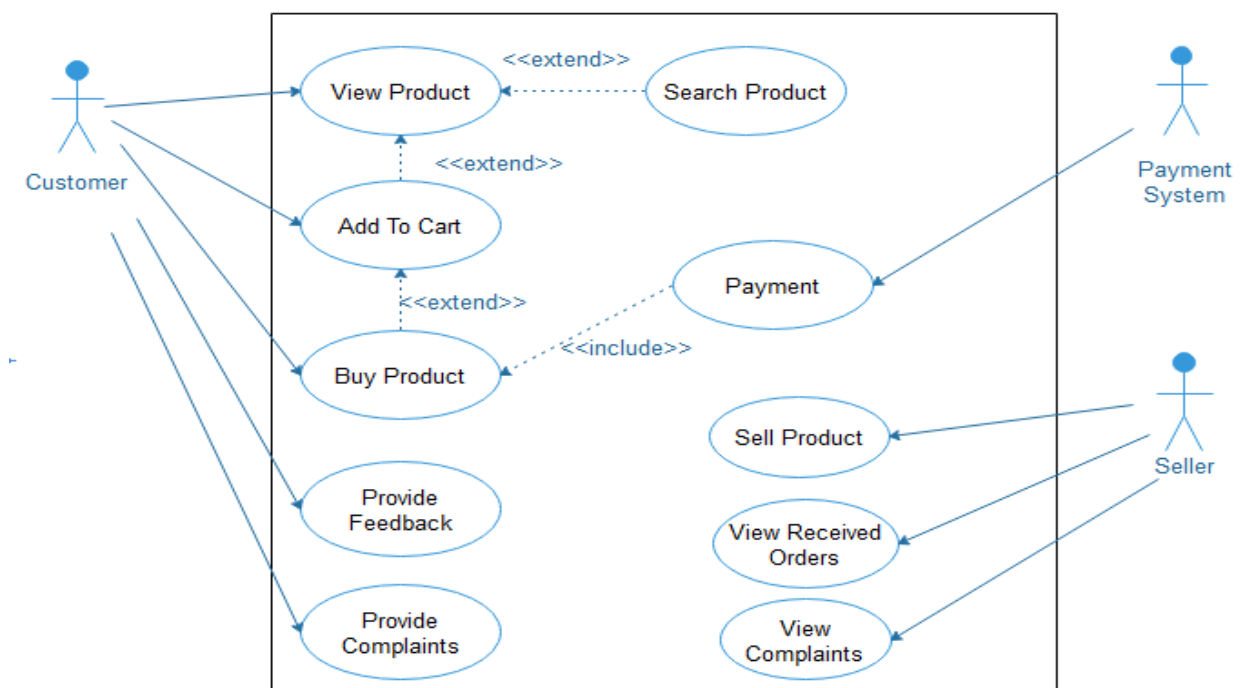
Customer

View Product

<<extend>>

Search Product

<<extend>>

Add To Cart

<<extend>>

Buy Product

<<include>>

Payment

Payment System

Provide Feedback

Provide Complaints

Sell Product

View Received Orders

View Complaints

Seller